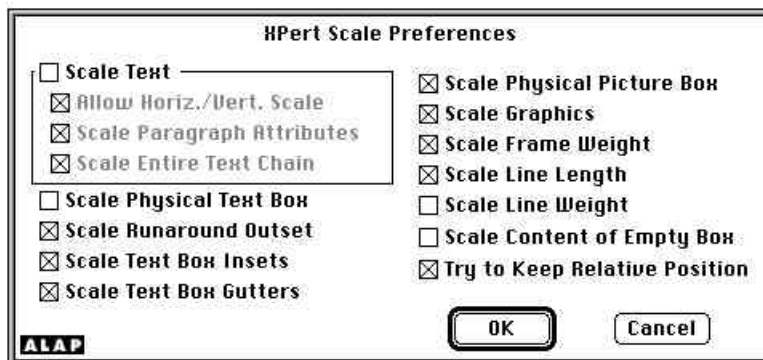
XPert Scale Preferences

☐ Scale Text
☒ Allow Horiz./Vert. Scale
☒ Scale Paragraph Attributes
☒ Scale Entire Text Chain
☐ Scale Physical Text Box
☒ Scale Runaround Outset
☒ Scale Text Box Insets
☒ Scale Text Box Gutters

☒ Scale Physical Picture Box
☒ Scale Graphics
☒ Scale Frame Weight
☒ Scale Line Length
☐ Scale Line Weight
☐ Scale Content of Empty Box
☒ Try to Keep Relative Position

ALAP

OK

Cancel